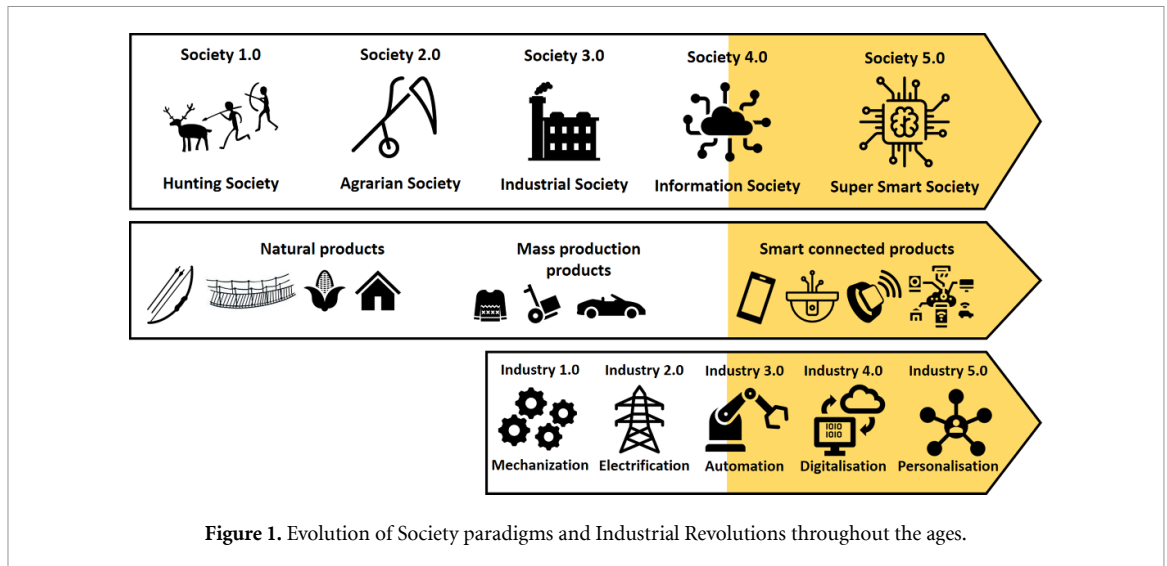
Society 1.0
Hunting Society

Society 2.0
Agrarian Society

Society 3.0
Industrial Society

Society 4.0
Information Society

Society 5.0
Super Smart Society

Natural products

Mass production products

Smart connected products

Industry 1.0
Mechanization

Industry 2.0
Electrification

Industry 3.0
Automation

Industry 4.0
1010
1010
Digitalisation

Industry 5.0
Personalisation

**Figure 1.** Evolution of Society paradigms and Industrial Revolutions throughout the ages.